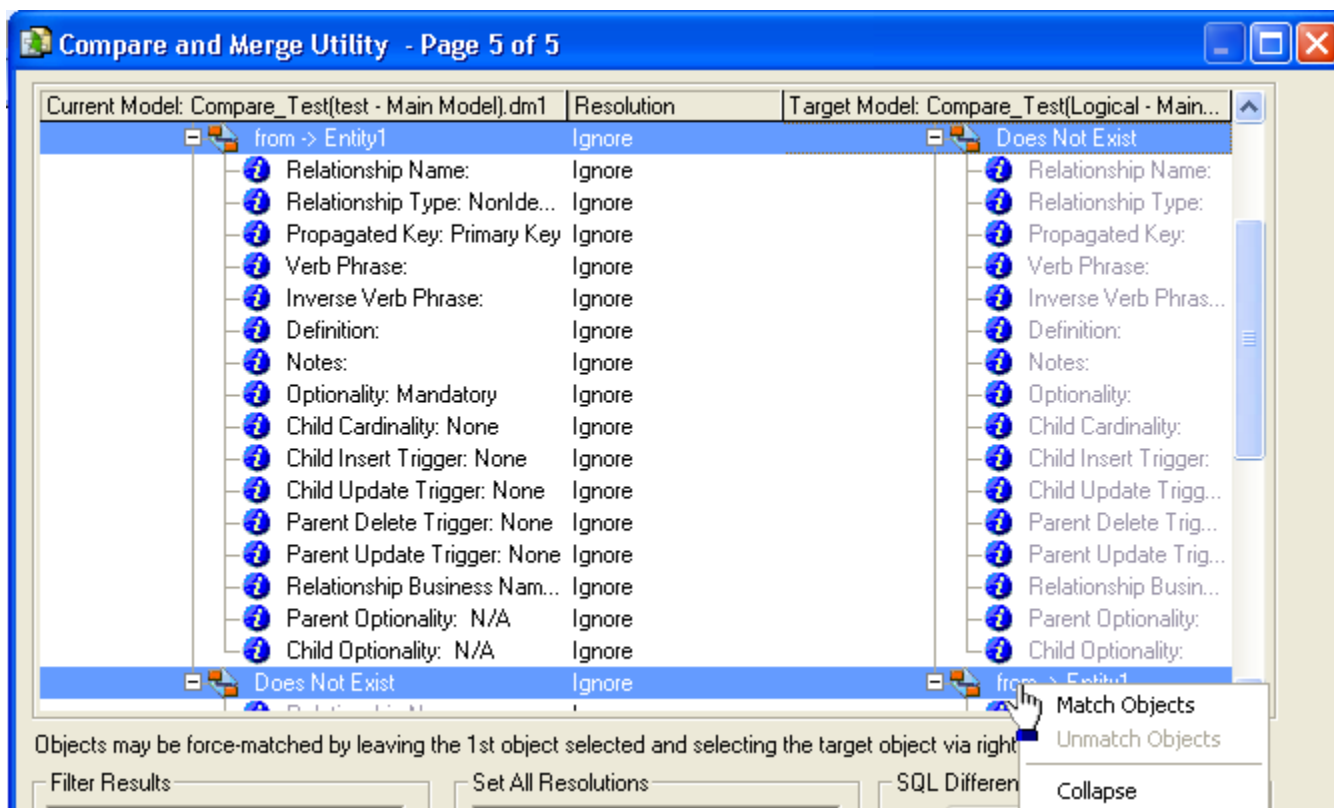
Compare and Merge Utility - Page 5 of 5

| Current Model: Compare_Test(test - Main Model).dm1 | Resolution | Target Model: Compare_Test(Logical - Main... |
|---|---|---|
| from -> Entity1 | Ignore | Does Not Exist |
| Relationship Name: | Ignore | Relationship Name: |
| Relationship Type: NonIde... | Ignore | Relationship Type: |
| Propagated Key: Primary Key | Ignore | Propagated Key: |
| Verb Phrase: | Ignore | Verb Phrase: |
| Inverse Verb Phrase: | Ignore | Inverse Verb Phras... |
| Definition: | Ignore | Definition: |
| Notes: | Ignore | Notes: |
| Optionality: Mandatory | Ignore | Optionality: |
| Child Cardinality: None | Ignore | Child Cardinality: |
| Child Insert Trigger: None | Ignore | Child Insert Trigger: |
| Child Update Trigger: None | Ignore | Child Update Trigg... |
| Parent Delete Trigger: None | Ignore | Parent Delete Trig... |
| Parent Update Trigger: None | Ignore | Parent Update Trig... |
| Relationship Business Nam... | Ignore | Relationship Busin... |
| Parent Optionality: N/A | Ignore | Parent Optionality: |
| Child Optionality: N/A | Ignore | Child Optionality: |
| Does Not Exist | Ignore | from -> Entity1 |
| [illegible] | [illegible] | |

Match Objects
Unmatch Objects
Collapse

Objects may be force-matched by leaving the 1st object selected and selecting the target object via right

Filter Results
Set All Resolutions
SQL Differen